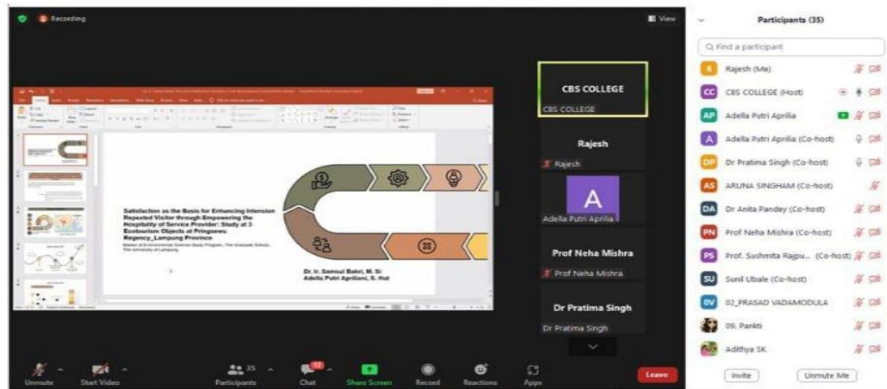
Recording

View

Participants (35)

Find a participant

Rajesh (Me)

CBS COLLEGE (Host)

Adella Putri Aprilia

Adella Putri Aprilia (Co-host)

Dr Pratima Singh (Co-host)

ARUNA SINGHAM (Co-host)

Dr Anita Pandey (Co-host)

Prof Neha Mishra (Co-host)

Prof. Sushmita Rajpu... (Co-host)

Sunil Ubale (Co-host)

02_PRASAD VADAMODULA

09. Pankti

Adithya SK

Invite

Unmute Me

CBS COLLEGE

CBS COLLEGE

Rajesh

Rajesh

Adella Putri Aprilia

Prof Neha Mishra

Prof Neha Mishra

Dr Pratima Singh

Dr Pratima Singh

Satisfaction as the Basis for Enhancing Intension Repeated Visitor through Empowering the Hospitality of Service Provider: Study at 3 Ecotourism Objects of Pringsewu Regency, Lampung Province

Master of Environmental Science Study Program, The Graduate School, The University of Lampung

Dr. Ir. Samsul Bakri, M. Si
Adella Putri Apriliani, S. Hut

Unmute

Start Video

Participants

Chat

Share Screen

Record

Reactions

Apps

Leave